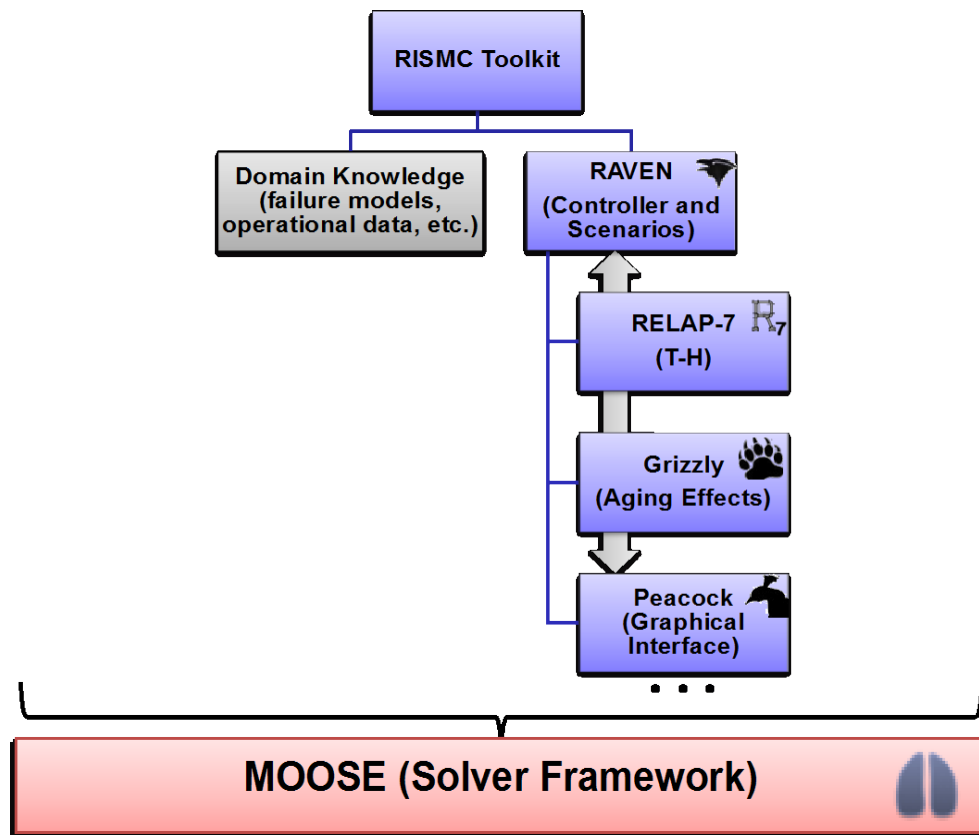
RISMC Toolkit

Domain Knowledge (failure models, operational data, etc.)

RAVEN (Controller and Scenarios)

RELAP-7 (T-H)

$R_7$

Grizzly (Aging Effects)

Peacock (Graphical Interface)

. . .

MOOSE (Solver Framework)